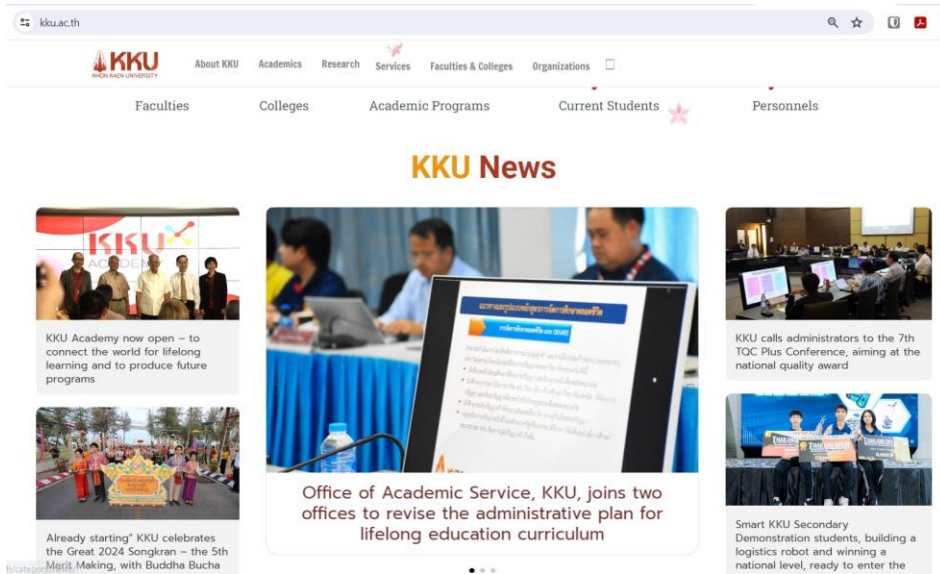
kku.ac.th

KKU
KHON KAEN UNIVERSITY

About KKU Academics Research Services Faculties & Colleges Organizations

Faculties Colleges Academic Programs Current Students Personnels

KKU News

KKU ACADEMY

KKU Academy now open – to connect the world for lifelong learning and to produce future programs

Already starting" KKU celebrates the Great 2024 Songkran – the 5th Merit Making, with Buddha Bucha

Office of Academic Service, KKU, joins two offices to revise the administrative plan for lifelong education curriculum

KKU calls administrators to the 7th TQC Plus Conference, aiming at the national quality award

Smart KKU Secondary Demonstration students, building a logistics robot and winning a national level, ready to enter the

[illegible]/category/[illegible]